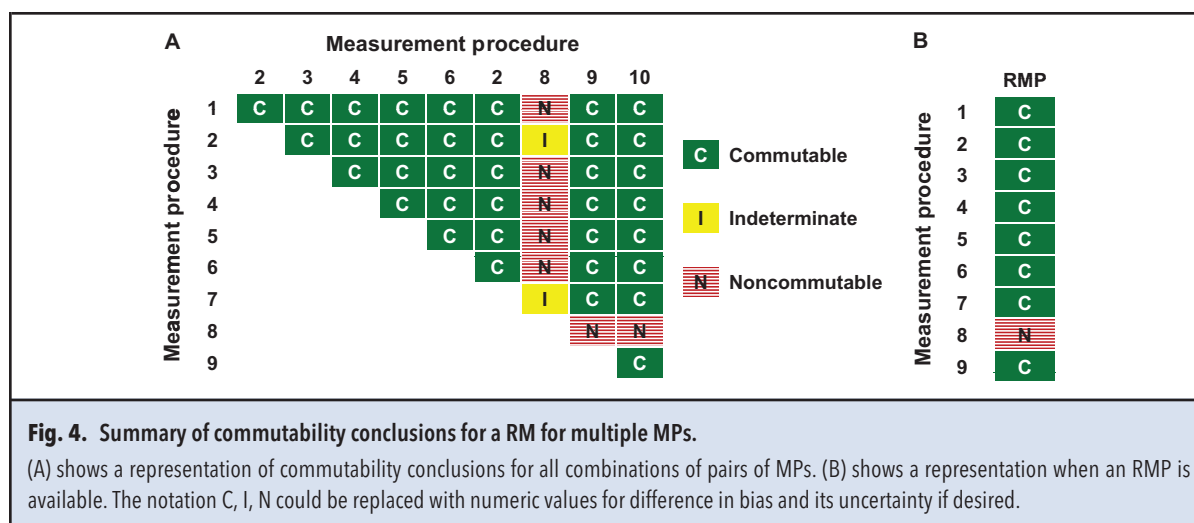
A

Measurement procedure

| | 2 | 3 | 4 | 5 | 6 | 2 | 8 | 9 | 10 |
|---|---|---|---|---|---|---|---|---|---|
| 1 | C | C | C | C | C | C | N | C | C |
| 2 | | C | C | C | C | C | I | C | C |
| 3 | | | C | C | C | C | N | C | C |
| 4 | | | | C | C | C | N | C | C |
| 5 | | | | | C | C | N | C | C |
| 6 | | | | | | C | N | C | C |
| 7 | | | | | | | I | C | C |
| 8 | | | | | | | | N | N |
| 9 | | | | | | | | | C |

Measurement procedure

C Commutable

I Indeterminate

N Noncommutable

B

| | RMP |
|---|---|
| 1 | C |
| 2 | C |
| 3 | C |
| 4 | C |
| 5 | C |
| 6 | C |
| 7 | C |
| 8 | N |
| 9 | C |

Measurement procedure

Fig. 4. Summary of commutability conclusions for a RM for multiple MPs.

(A) shows a representation of commutability conclusions for all combinations of pairs of MPs. (B) shows a representation when an RMP is available. The notation C, I, N could be replaced with numeric values for difference in bias and its uncertainty if desired.